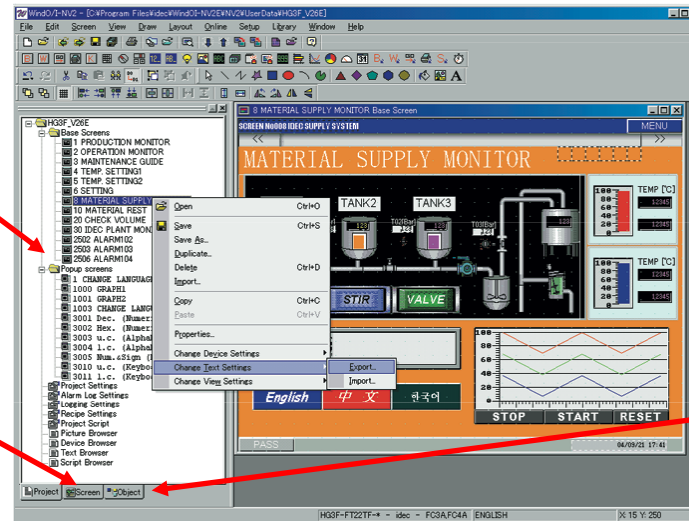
WindO/I-NV2 - [C:¥Program Files¥idec¥WindO/I-NV2E¥NV2¥UserData¥HG3F_V26E]

File Edit Screen View Draw Layout Online Setup Library Window Help

HG3F_V26E
Base Screens
1 PRODUCTION MONITOR
2 OPERATION MONITOR
3 MAINTENANCE GUIDE
4 TEMP. SETTING1
5 TEMP. SETTING2
6 SETTING
8 MATERIAL SUPPLY
10 MATERIAL REST
20 CHECK VOLUME
30 IDEC PLANT MON
2502 ALARM102
2503 ALARM103
2506 ALARM104
Popup screens
1 CHANGE LANGUAGE
1000 GRAPH1
1001 GRAPH2
1003 CHANGE LANGU
3001 Dec. (Numer
3002 Hex. (Numer
3003 u.c. (Alpha
3004 l.c. (Alpha
3005 Num.&Sign (
3010 u.c. (Keybo
3011 l.c. (Keybo
Project Settings
Alarm Log Settings
Logging Settings
Recipe Settings
Project Script
Picture Browser
Device Browser
Text Browser
Script Browser

Project Screen Object

Open Ctrl+O
Save Ctrl+S
Save As...
Duplicate...
Delete Ctrl+D
Import...
Copy Ctrl+C
Paste Ctrl+V
Properties...
Change Device Settings
Change Text Settings
Change View Settings

Export...
Import...

8 MATERIAL SUPPLY MONITOR Base Screen
SCREEN No008 IDEC SUPPLY SYSTEM
MENU
MATERIAL SUPPLY MONITOR
TANK2 TANK3
STIR VALVE
TEMP [°C]
100 80 60 40 20 0
12345
12345
TEMP [°C]
100 80 60 40 20 0
12345
12345
English 中 文 한국어
STOP START RESET
PASS
04/09/21 17:41

HG3F-FT22TF-* - idec - FC3A,FC4A ENGLISH X: 15 Y: 250